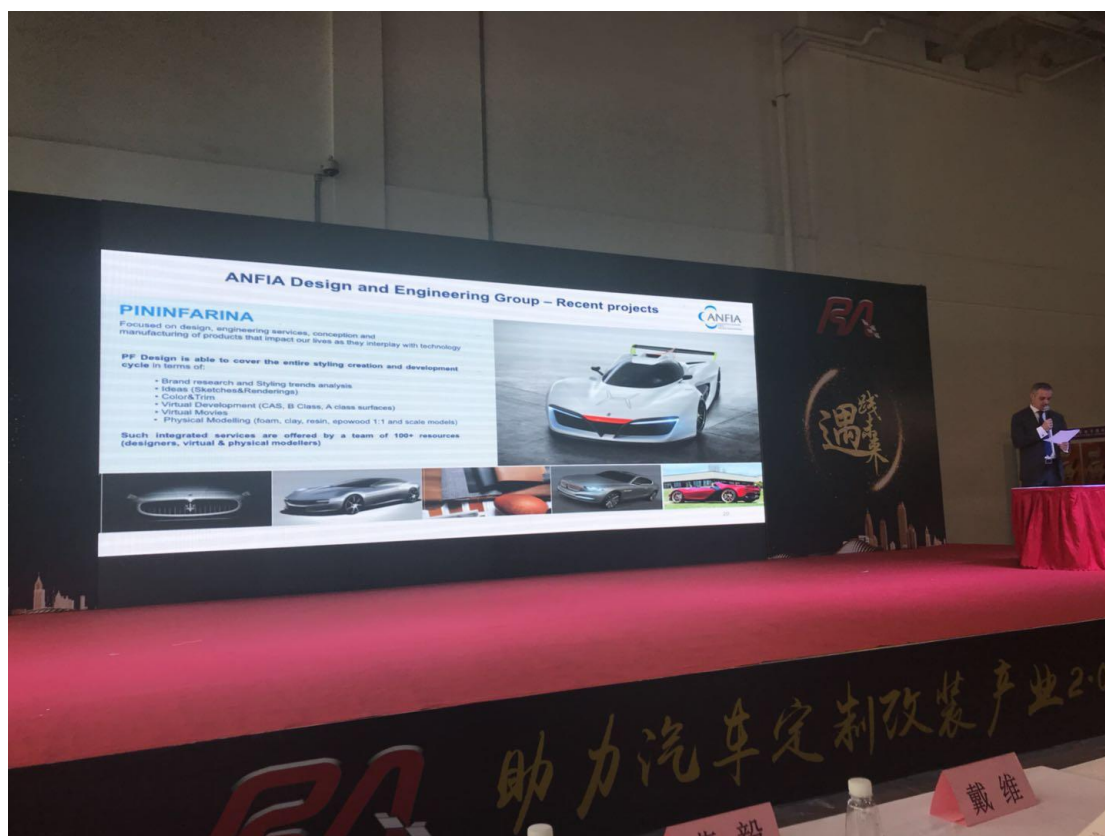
ANFIA Design and Engineering Group – Recent projects

ANFIA

PININFARINA

Focused on design, engineering services, conception and manufacturing of products that impact our lives as they interplay with technology

PF Design is able to cover the entire styling creation and development cycle in terms of:

• Brand research and Styling trends analysis
• Ideas (Sketches&Renderings)
• Color&Trim
• Virtual Development (CAS, B Class, A class surfaces)
• Virtual Movies
• Physical Modelling (foam, clay, resin, epowood 1:1 and scale models)

Such integrated services are offered by a team of 100+ resources (designers, virtual & physical modellers)

遇

助力汽车定制改装产业2·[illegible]

戴维

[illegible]毅